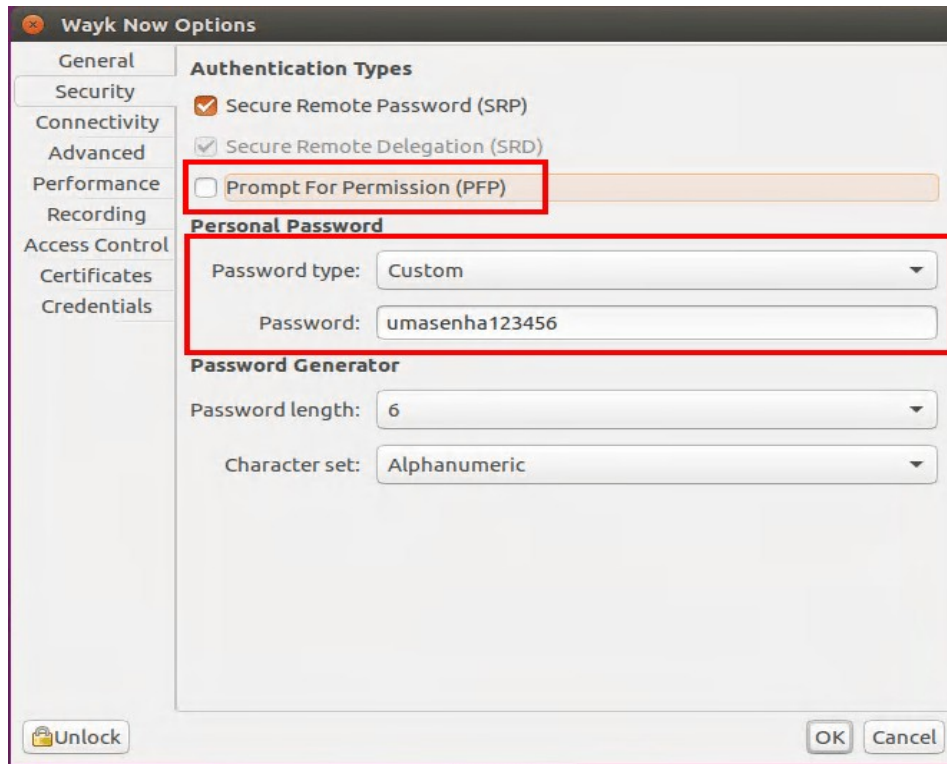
Wayk Now Options

General
Security
Connectivity
Advanced
Performance
Recording
Access Control
Certificates
Credentials

Authentication Types

Secure Remote Password (SRP)

Secure Remote Delegation (SRD)

Prompt For Permission (PFP)

Personal Password

Password type: Custom

Password: umasenha123456

Password Generator

Password length: 6

Character set: Alphanumeric

Unlock

OK Cancel